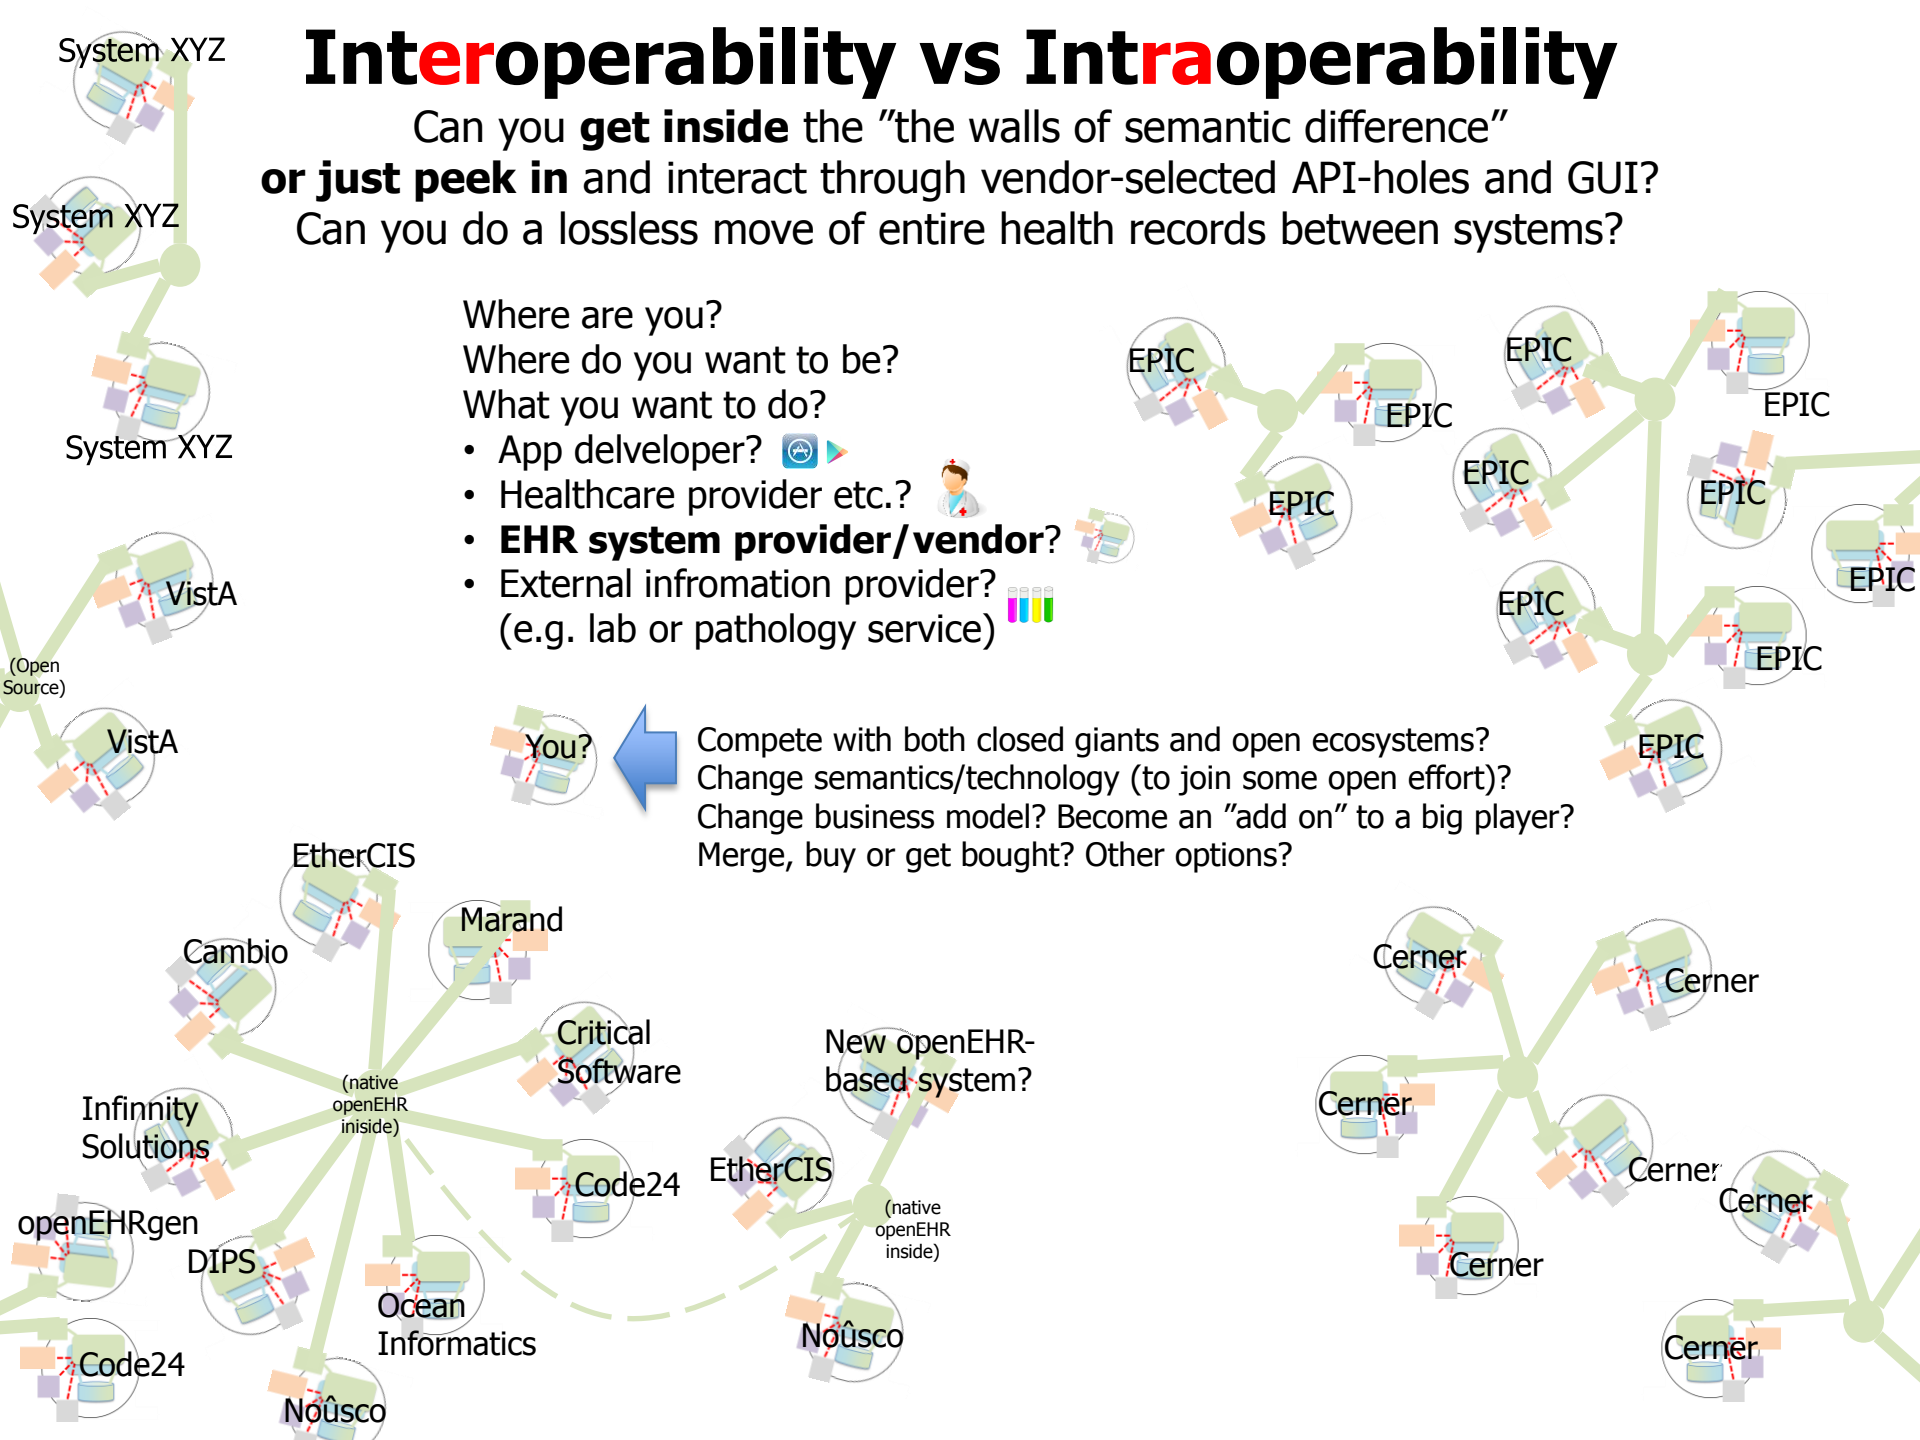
Interoperability vs Intraoperability

Can you **get inside** the ”the walls of semantic difference” **or just peek in** and interact through vendor-selected API-holes and GUI? Can you do a lossless move of entire health records between systems?

System XYZ

System XYZ

System XYZ

Where are you?
Where do you want to be?
What you want to do?
• App delveloper?
• Healthcare provider etc.?
• **EHR system provider/vendor**?
• External infromation provider? (e.g. lab or pathology service)

EPIC

EPIC

EPIC

EPIC

EPIC

EPIC

EPIC

EPIC

EPIC

EPIC

EPIC

VistA

(Open Source)

VistA

You?

Compete with both closed giants and open ecosystems?
Change semantics/technology (to join some open effort)?
Change business model? Become an ”add on” to a big player?
Merge, buy or get bought? Other options?

EtherCIS

Marand

Cambio

Critical Software

(native openEHR iniside)

Infinnity Solutions

Code24

openEHRgen

DIPS

Ocean Informatics

Code24

Noûsco

New openEHR-based system?

EtherCIS

(native openEHR inside)

Noûsco

Cerner

Cerner

Cerner

Cerner

Cerner

Cerner

Cerner